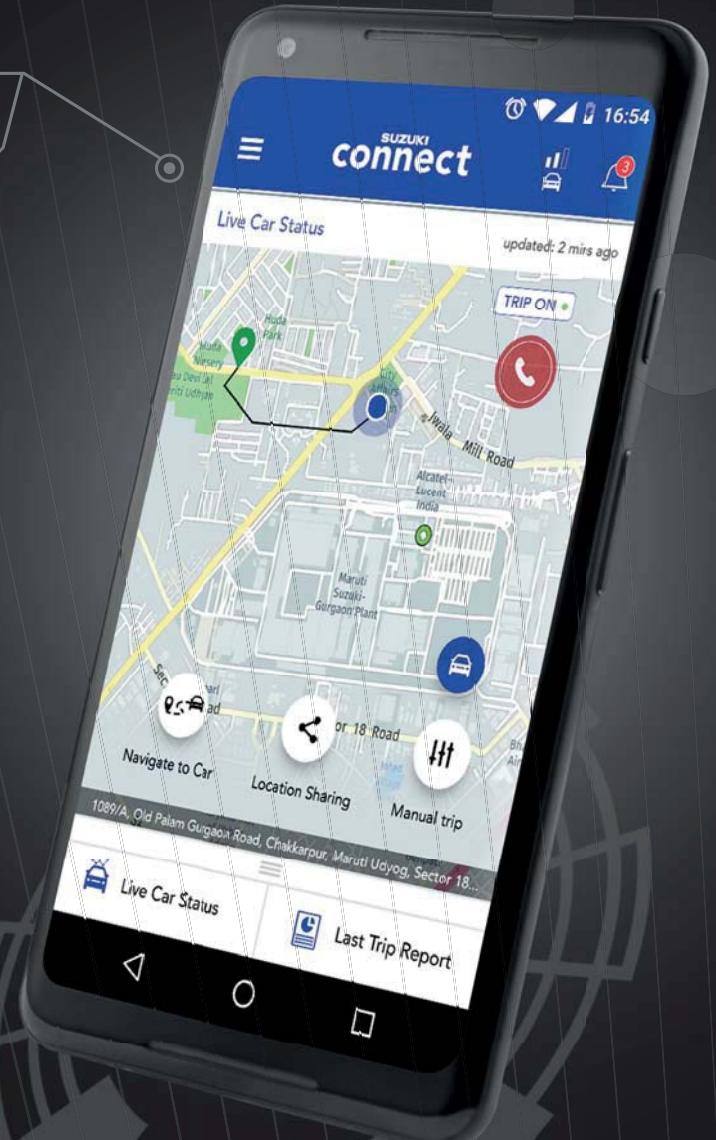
16:54

SUZUKI
connect

3

Live Car Status

updated: 2 mins ago

TRIP ON

Huda Park

Nursery

Jwala Mill Road

Alcatel-Lucent India

Maruti Suzuki-Gurgaon Plant

Sector 18 Road

Navigate to Car

Location Sharing

Manual trip

1089/A, Old Palam Gurgaon Road, Chakkarpur, Maruti Udyog, Sector 18...

Live Car Status

Last Trip Report